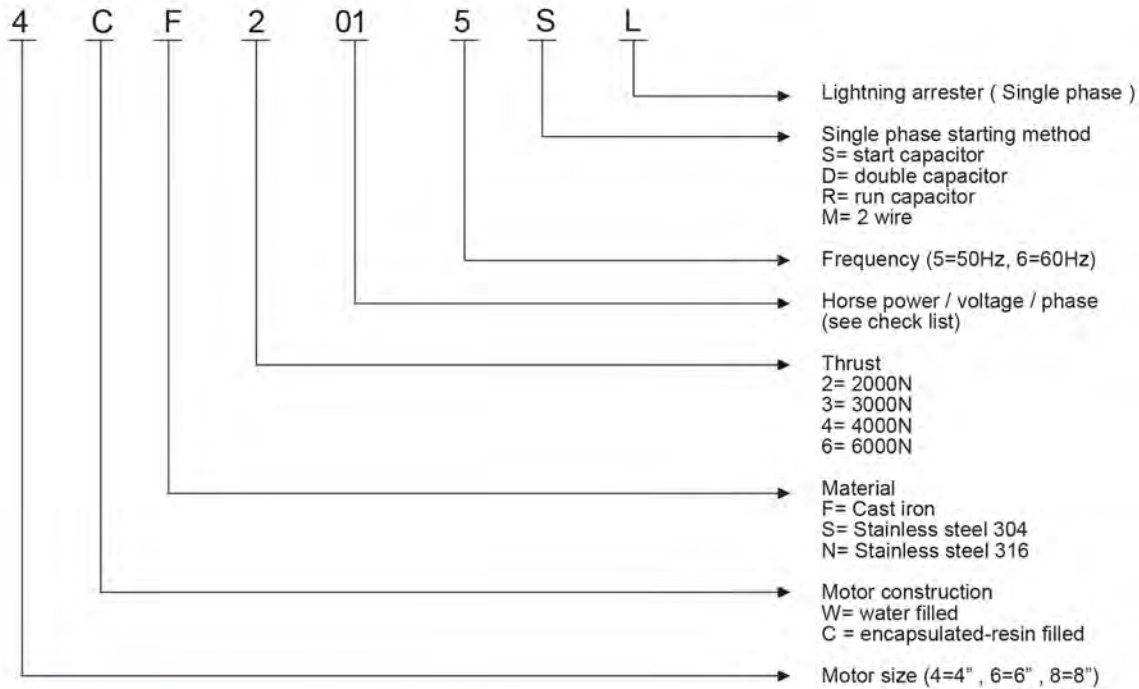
4 C F 2 01 5 S L

Lightning arrester ( Single phase )

Single phase starting method
S= start capacitor
D= double capacitor
R= run capacitor
M= 2 wire

Frequency (5=50Hz, 6=60Hz)

Horse power / voltage / phase
(see check list)

Thrust
2= 2000N
3= 3000N
4= 4000N
6= 6000N

Material
F= Cast iron
S= Stainless steel 304
N= Stainless steel 316

Motor construction
W= water filled
C = encapsulated-resin filled

Motor size (4=4" , 6=6" , 8=8")